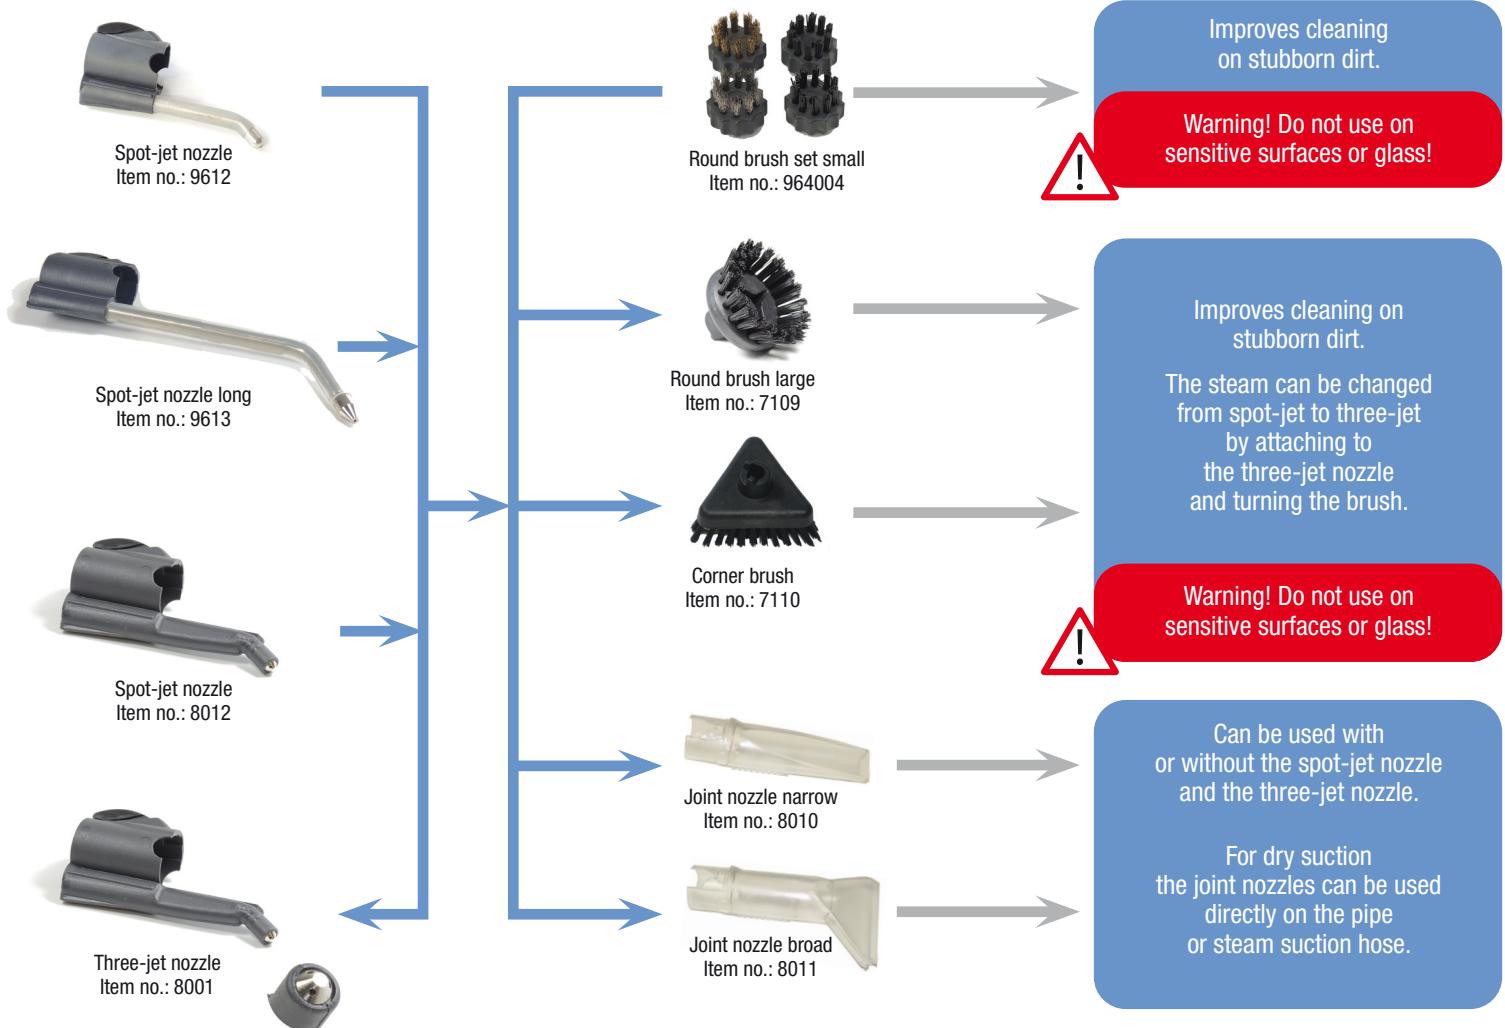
Spot-jet nozzle
Item no.: 9612

Spot-jet nozzle long
Item no.: 9613

Spot-jet nozzle
Item no.: 8012

Three-jet nozzle
Item no.: 8001

Round brush set small
Item no.: 964004

Round brush large
Item no.: 7109

Corner brush
Item no.: 7110

Joint nozzle narrow
Item no.: 8010

Joint nozzle broad
Item no.: 8011

Improves cleaning on stubborn dirt.

Warning! Do not use on sensitive surfaces or glass!

Improves cleaning on stubborn dirt.

The steam can be changed from spot-jet to three-jet by attaching to the three-jet nozzle and turning the brush.

Warning! Do not use on sensitive surfaces or glass!

Can be used with or without the spot-jet nozzle and the three-jet nozzle.

For dry suction the joint nozzles can be used directly on the pipe or steam suction hose.